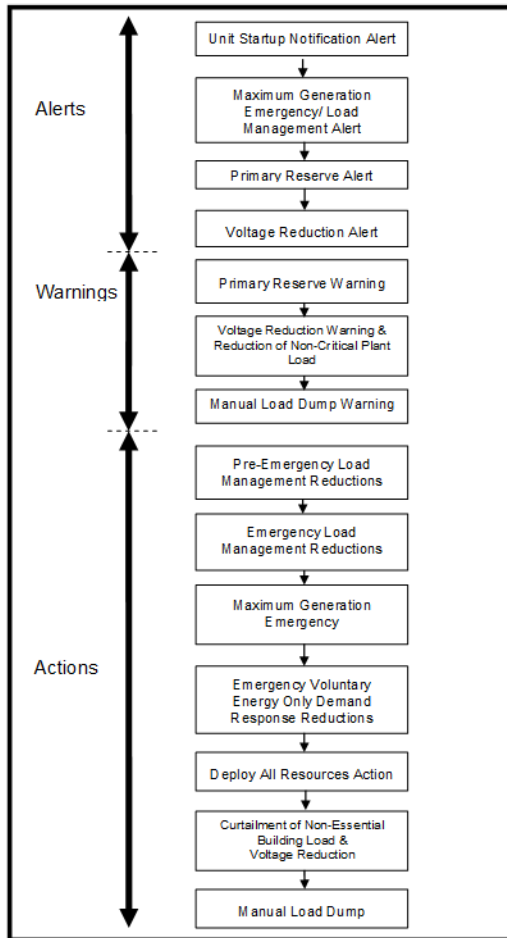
Alerts

Warnings

Actions

Unit Startup Notification Alert

Maximum Generation Emergency/ Load Management Alert

Primary Reserve Alert

Voltage Reduction Alert

Primary Reserve Warning

Voltage Reduction Warning & Reduction of Non-Critical Plant Load

Manual Load Dump Warning

Pre-Emergency Load Management Reductions

Emergency Load Management Reductions

Maximum Generation Emergency

Emergency Voluntary Energy Only Demand Response Reductions

Deploy All Resources Action

Curtailment of Non-Essential Building Load & Voltage Reduction

Manual Load Dump